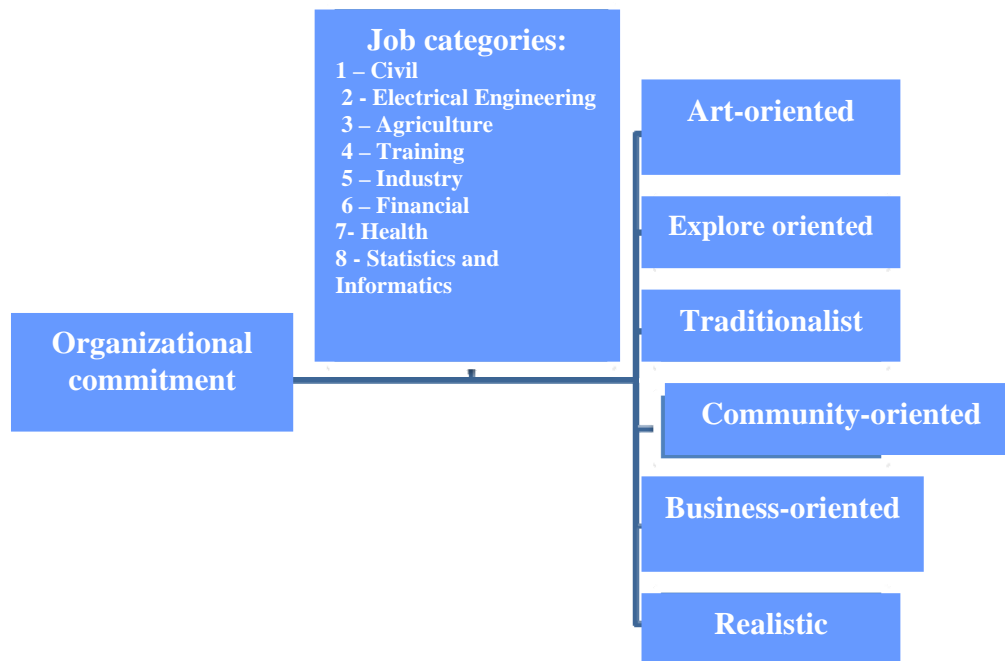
Job categories:
1 – Civil
2 - Electrical Engineering
3 – Agriculture
4 – Training
5 – Industry
6 – Financial
7- Health
8 - Statistics and Informatics

Organizational commitment

Art-oriented

Explore oriented

Traditionalist

Community-oriented

Business-oriented

Realistic